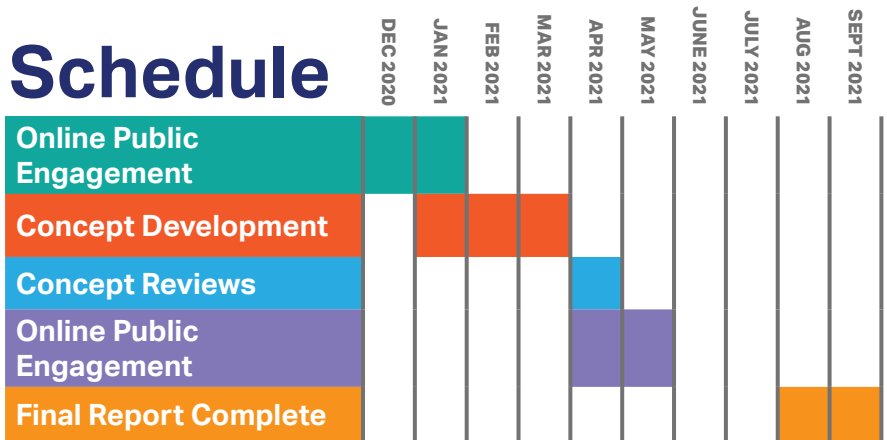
Schedule

DEC 2020
JAN 2021
FEB 2021
MAR 2021
APR 2021
MAY 2021
JUNE 2021
JULY 2021
AUG 2021
SEPT 2021

Online Public Engagement

Concept Development

Concept Reviews

Online Public Engagement

Final Report Complete